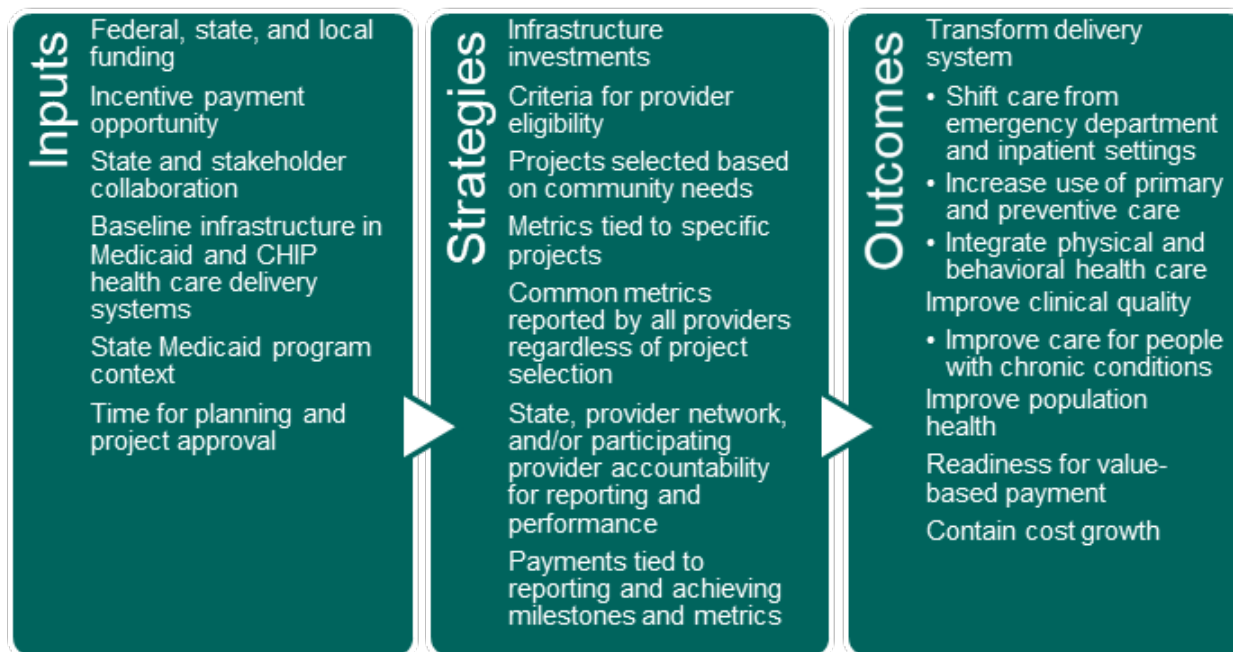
Inputs

Federal, state, and local funding

Incentive payment opportunity

State and stakeholder collaboration

Baseline infrastructure in Medicaid and CHIP health care delivery systems

State Medicaid program context

Time for planning and project approval

Strategies

Infrastructure investments

Criteria for provider eligibility

Projects selected based on community needs

Metrics tied to specific projects

Common metrics reported by all providers regardless of project selection

State, provider network, and/or participating provider accountability for reporting and performance

Payments tied to reporting and achieving milestones and metrics

Outcomes

Transform delivery system

• Shift care from emergency department and inpatient settings
• Increase use of primary and preventive care
• Integrate physical and behavioral health care

Improve clinical quality

• Improve care for people with chronic conditions

Improve population health

Readiness for value-based payment

Contain cost growth